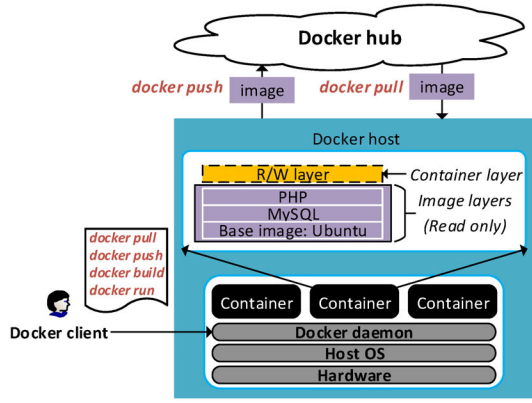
Docker hub

docker push image docker pull image

Docker host

R/W layer

Container layer

PHP

MySQL

Base image: Ubuntu

Image layers (Read only)

docker pull
docker push
docker build
docker run

Docker client

Container Container Container

Docker daemon

Host OS

Hardware